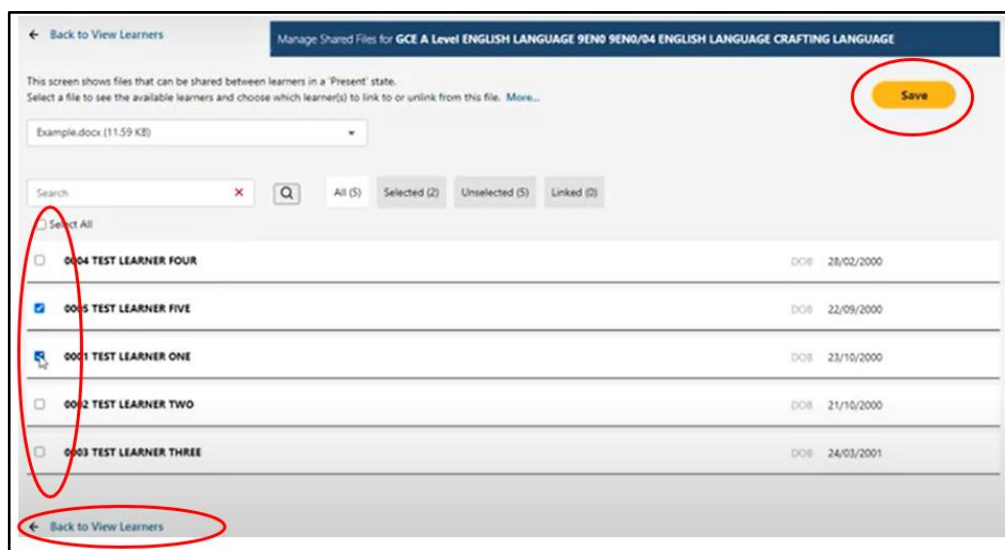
← Back to View Learners

Manage Shared Files for GCE A Level ENGLISH LANGUAGE 9EN0 9EN0/04 ENGLISH LANGUAGE CRAFTING LANGUAGE

This screen shows files that can be shared between learners in a 'Present' state.
Select a file to see the available learners and choose which learner(s) to link to or unlink from this file. More...

Save

Example.docx (11.59 KB)

Search

All (5) Selected (2) Unselected (5) Linked (0)

Select All

| | | | |
|---|---|---|---|
| ☐ | 0004 TEST LEARNER FOUR | DOB | 28/02/2000 |
| ☑ | 0005 TEST LEARNER FIVE | DOB | 22/09/2000 |
| ☑ | 0001 TEST LEARNER ONE | DOB | 23/10/2000 |
| ☐ | 0002 TEST LEARNER TWO | DOB | 21/10/2000 |
| ☐ | 0003 TEST LEARNER THREE | DOB | 24/03/2001 |

← Back to View Learners